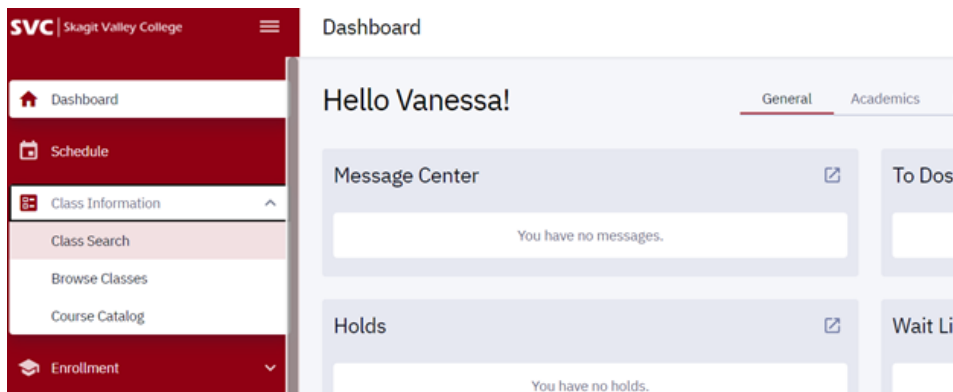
SVC | Skagit Valley College

Dashboard

Schedule

Class Information

Class Search

Browse Classes

Course Catalog

Enrollment

Dashboard

Hello Vanessa!

General

Academics

Message Center

You have no messages.

To Dos

Holds

You have no holds.

Wait Li